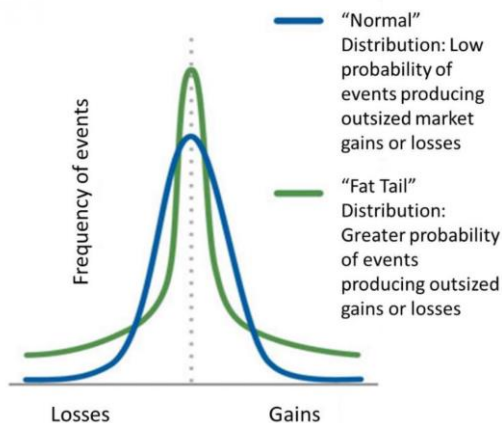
Frequency of events

"Normal" Distribution: Low probability of events producing outsized market gains or losses

"Fat Tail" Distribution: Greater probability of events producing outsized gains or losses

Losses

Gains